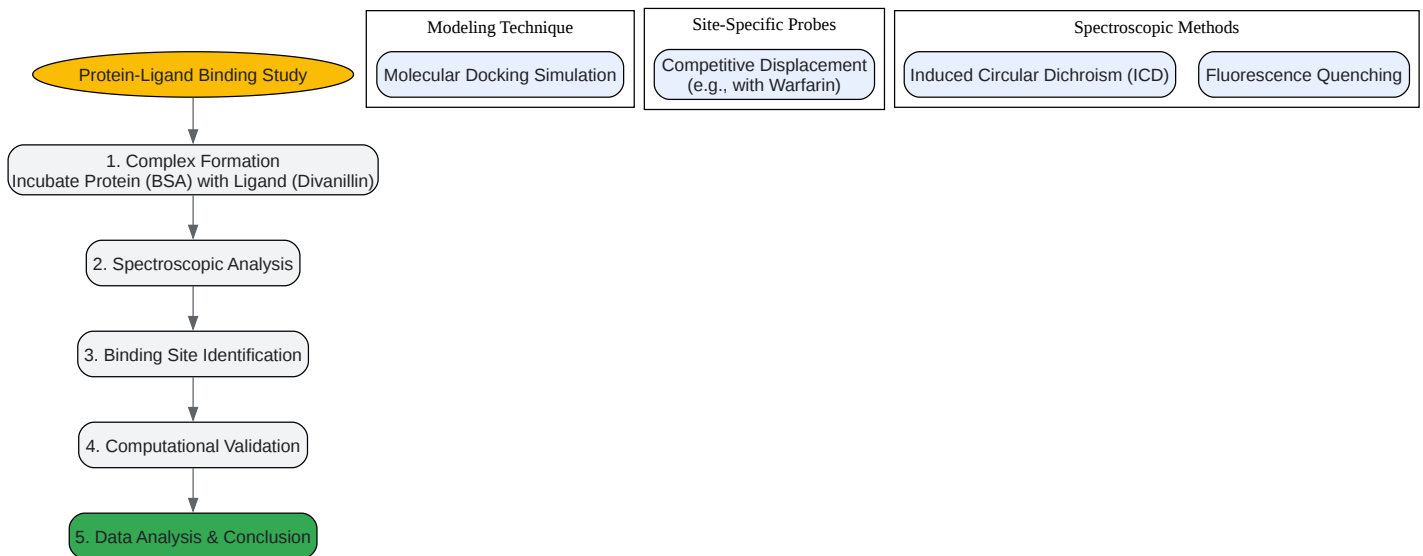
Modeling Technique

Molecular Docking Simulation

Site-Specific Probes

Competitive Displacement (e.g., with Warfarin)

Spectroscopic Methods

Induced Circular Dichroism (ICD)

Fluorescence Quenching

Protein-Ligand Binding Study

1. Complex Formation
Incubate Protein (BSA) with Ligand (Divanillin)

2. Spectroscopic Analysis

3. Binding Site Identification

4. Computational Validation

5. Data Analysis & Conclusion